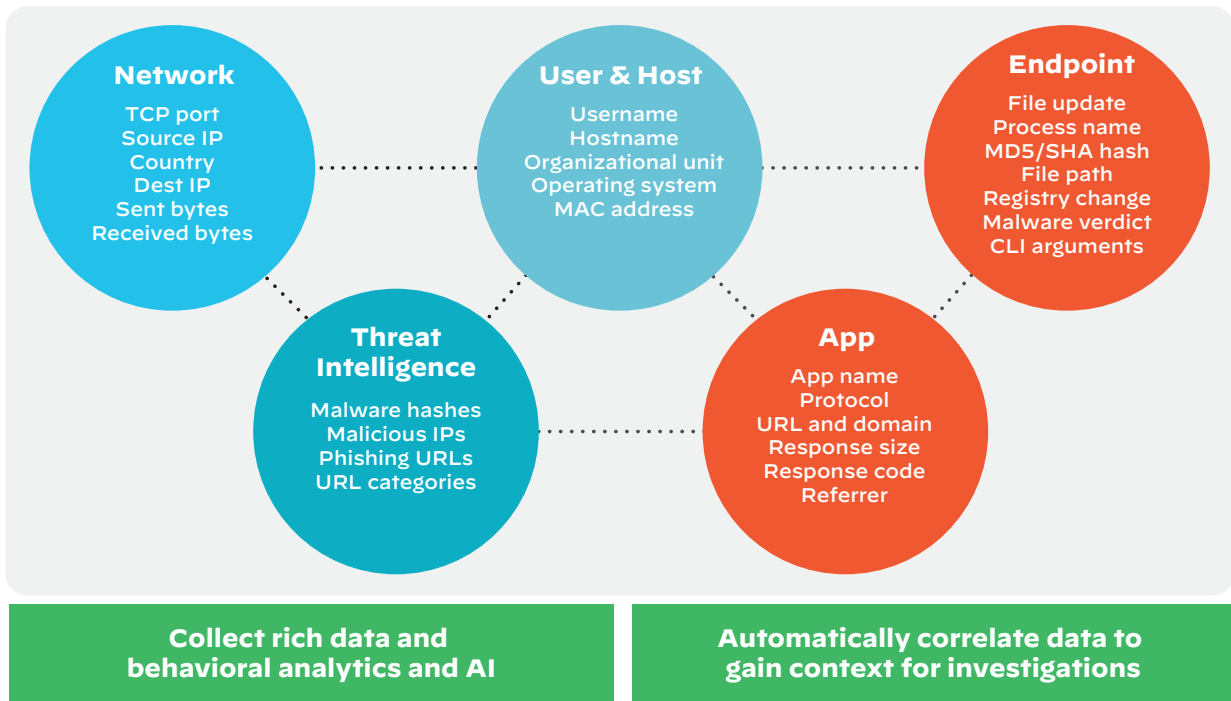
Network
TCP port
Source IP
Country
Dest IP
Sent bytes
Received bytes

User & Host
Username
Hostname
Organizational unit
Operating system
MAC address

Endpoint
File update
Process name
MD5/SHA hash
File path
Registry change
Malware verdict
CLI arguments

Threat Intelligence
Malware hashes
Malicious IPs
Phishing URLs
URL categories

App
App name
Protocol
URL and domain
Response size
Response code
Referrer

Collect rich data and behavioral analytics and AI

Automatically correlate data to gain context for investigations